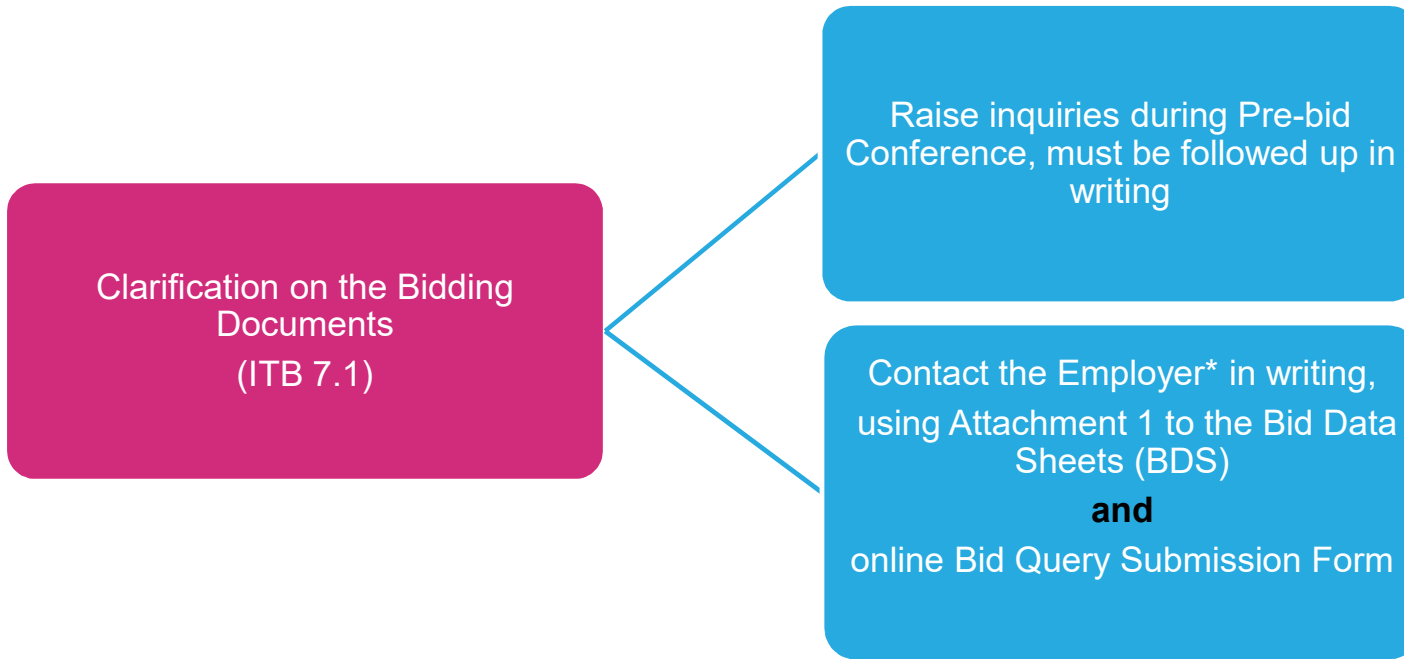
Clarification on the Bidding Documents
(ITB 7.1)

Raise inquiries during Pre-bid Conference, must be followed up in writing

Contact the Employer* in writing,
using Attachment 1 to the Bid Data Sheets (BDS)
and
online Bid Query Submission Form